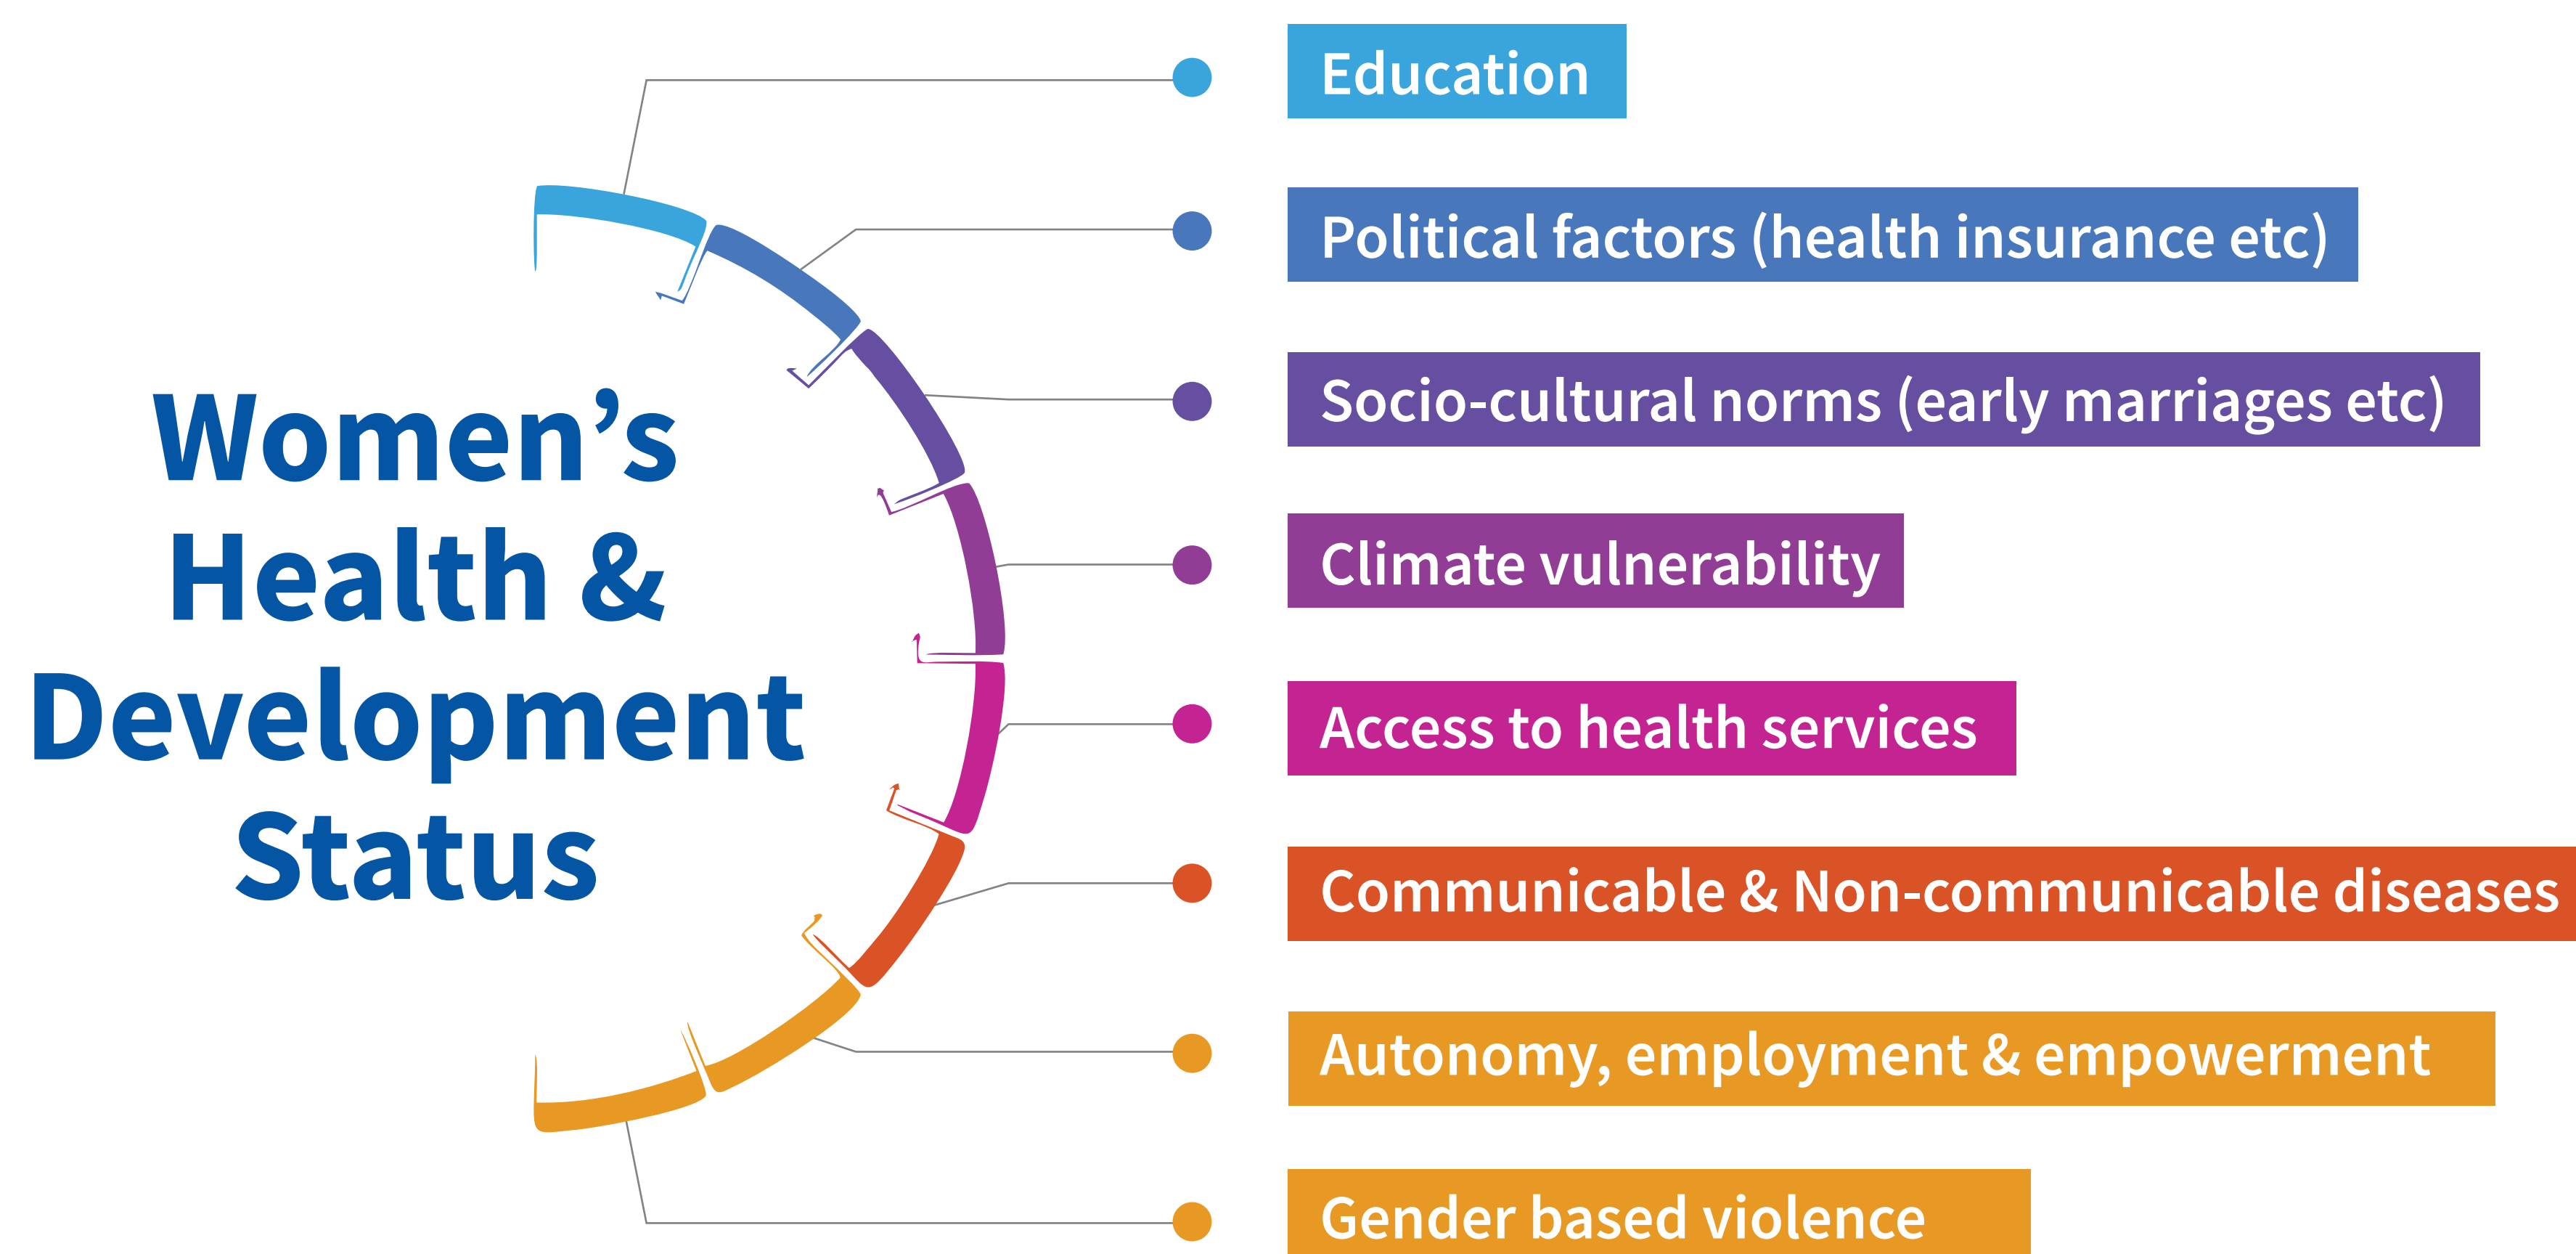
Women's Health & Development Status

Education

Political factors (health insurance etc)

Socio-cultural norms (early marriages etc)

Climate vulnerability

Access to health services

Communicable & Non-communicable diseases

Autonomy, employment & empowerment

Gender based violence